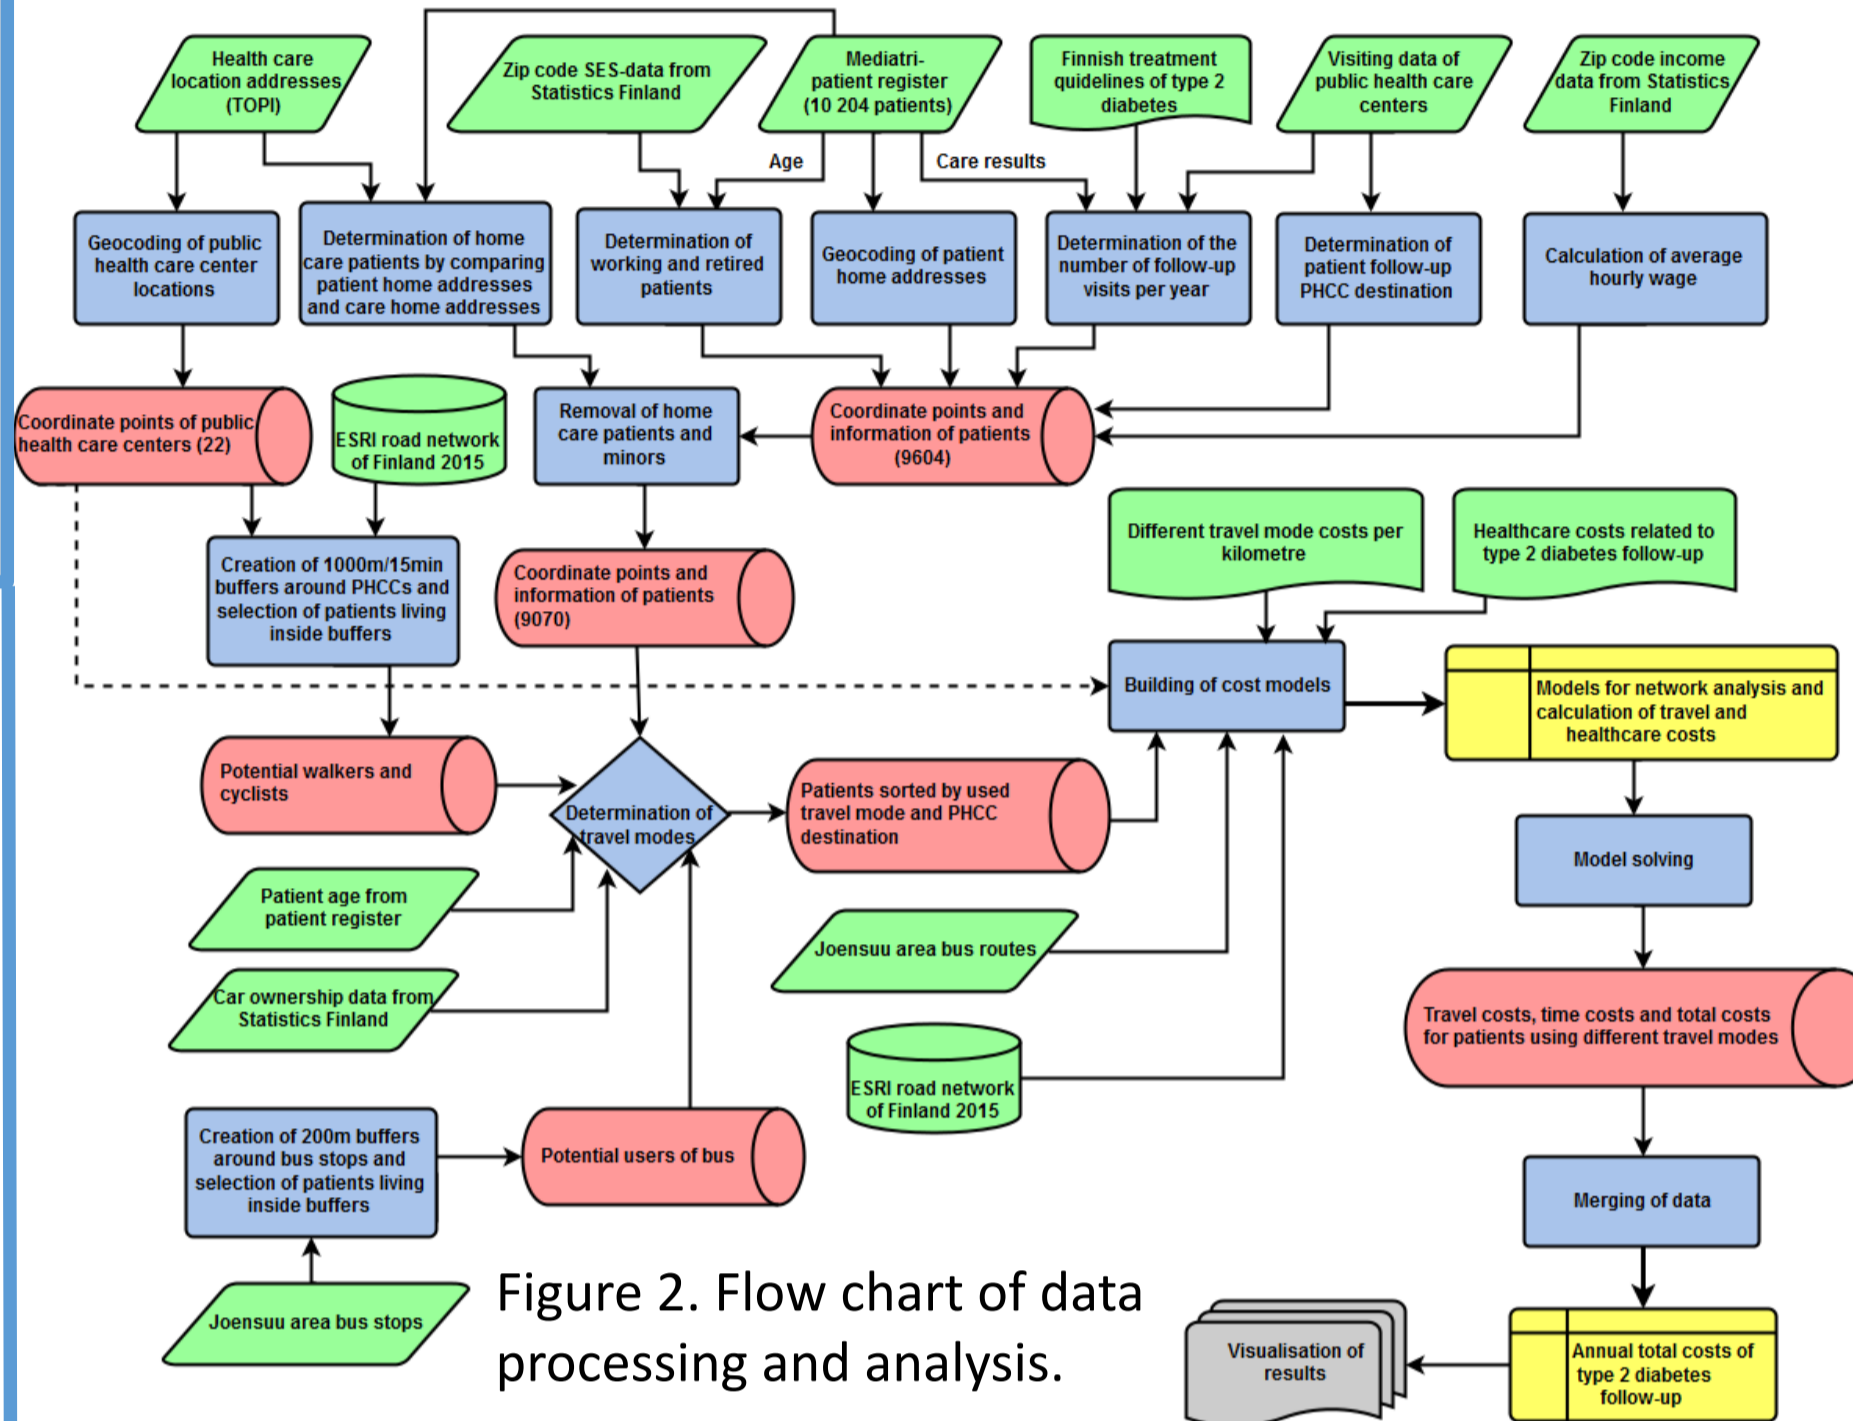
Health care location addresses (TOPI)

Zip code SES-data from Statistics Finland

Mediatri-patient register (10 204 patients)

Finnish treatment quidelines of type 2 diabetes

Visiting data of public health care centers

Zip code income data from Statistics Finland

Age

Care results

Geocoding of public health care center locations

Determination of home care patients by comparing patient home addresses and care home addresses

Determination of working and retired patients

Geocoding of patient home addresses

Determination of the number of follow-up visits per year

Determination of patient follow-up PHCC destination

Calculation of average hourly wage

Coordinate points of public health care centers (22)

ESRI road network of Finland 2015

Removal of home care patients and minors

Coordinate points and information of patients (9604)

Different travel mode costs per kilometre

Healthcare costs related to type 2 diabetes follow-up

Creation of 1000m/15min buffers around PHCCs and selection of patients living inside buffers

Coordinate points and information of patients (9070)

Building of cost models

Models for network analysis and calculation of travel and healthcare costs

Potential walkers and cyclists

Determination of travel modes

Patients sorted by used travel mode and PHCC destination

Model solving

Patient age from patient register

Joensuu area bus routes

Car ownership data from Statistics Finland

Travel costs, time costs and total costs for patients using different travel modes

ESRI road network of Finland 2015

Creation of 200m buffers around bus stops and selection of patients living inside buffers

Potential users of bus

Merging of data

Joensuu area bus stops

Figure 2. Flow chart of data processing and analysis.

Visualisation of results

Annual total costs of type 2 diabetes follow-up